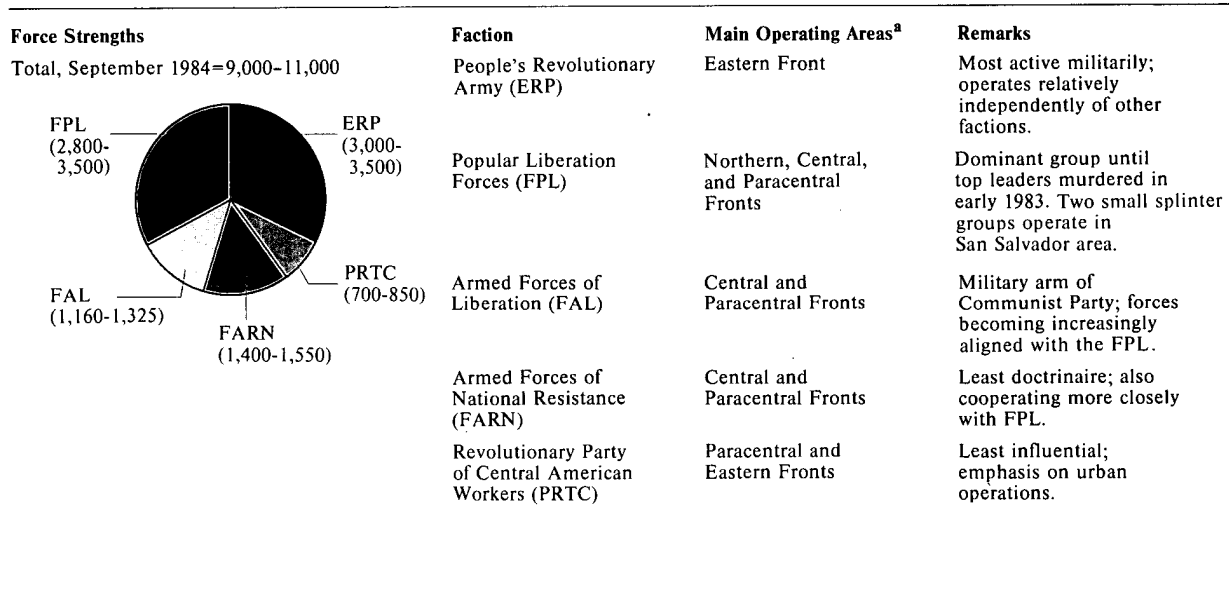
**Force Strengths**

Total, September 1984=9,000-11,000

FPL (2,800-3,500)
ERP (3,000-3,500)
PRTC (700-850)
FAL (1,160-1,325)
FARN (1,400-1,550)

| Faction | Main Operating Areas$^a$ | Remarks |
|---|---|---|
| People's Revolutionary Army (ERP) | Eastern Front | Most active militarily; operates relatively independently of other factions. |
| Popular Liberation Forces (FPL) | Northern, Central, and Paracentral Fronts | Dominant group until top leaders murdered in early 1983. Two small splinter groups operate in San Salvador area. |
| Armed Forces of Liberation (FAL) | Central and Paracentral Fronts | Military arm of Communist Party; forces becoming increasingly aligned with the FPL. |
| Armed Forces of National Resistance (FARN) | Central and Paracentral Fronts | Least doctrinaire; also cooperating more closely with FPL. |
| Revolutionary Party of Central American Workers (PRTC) | Paracentral and Eastern Fronts | Least influential; emphasis on urban operations. |